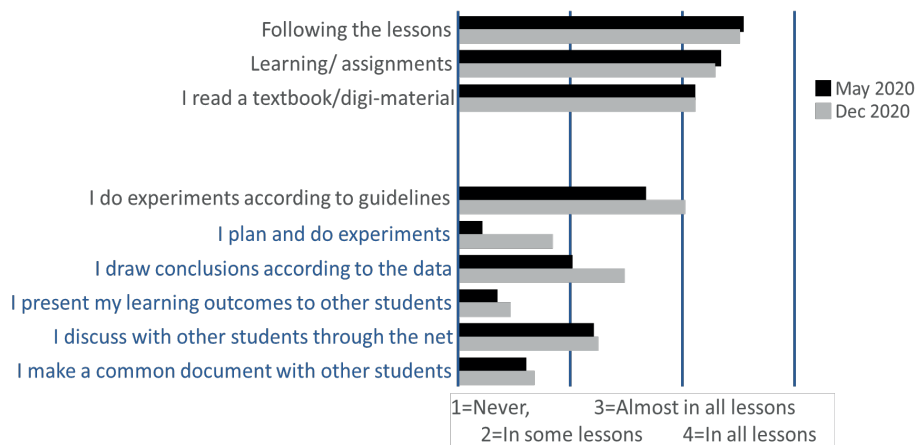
Following the lessons
Learning/ assignments
I read a textbook/digi-material
I do experiments according to guidelines
I plan and do experiments
I draw conclusions according to the data
I present my learning outcomes to other students
I discuss with other students through the net
I make a common document with other students

May 2020
Dec 2020

1=Never, 3=Almost in all lessons
2=In some lessons 4=In all lessons